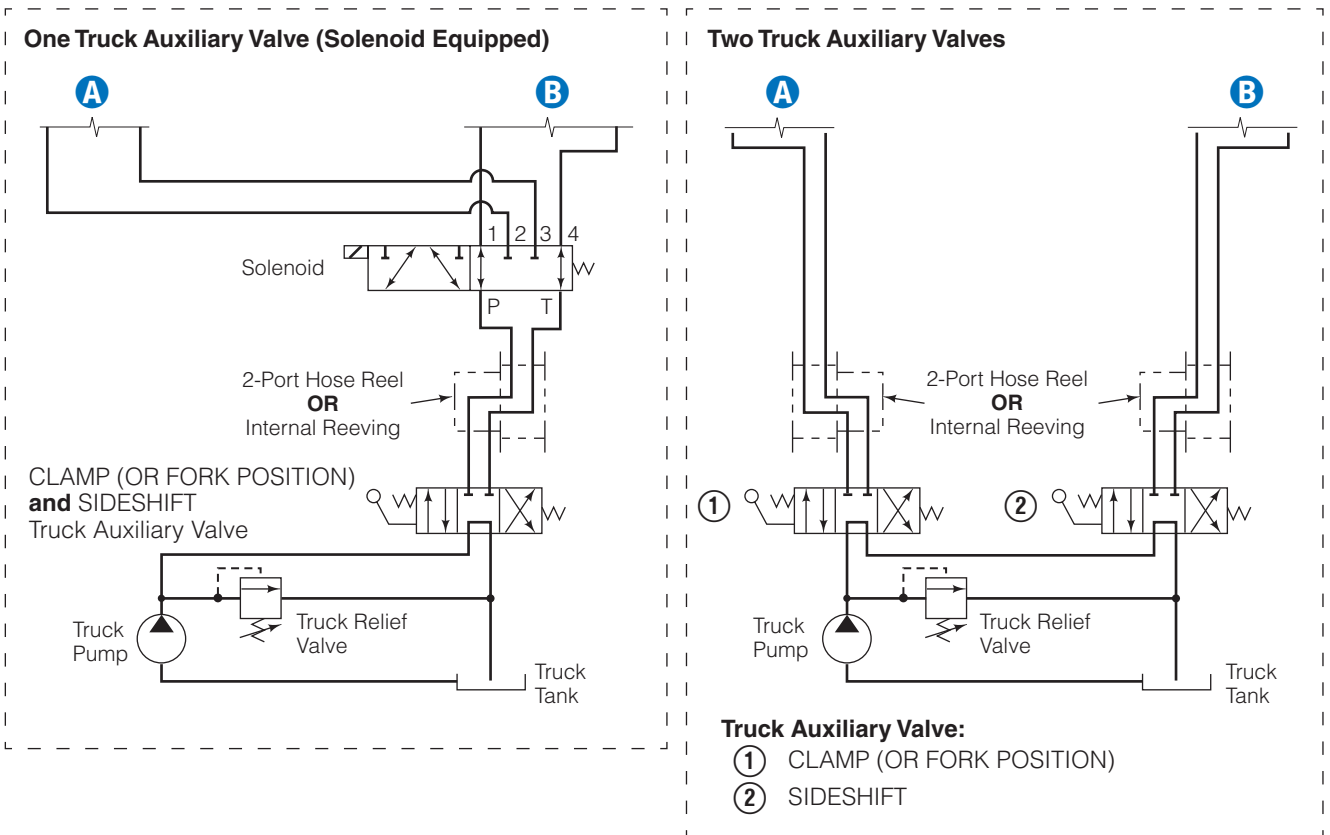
**One Truck Auxiliary Valve (Solenoid Equipped)**

A

B

1 2 3 4

Solenoid

P T

2-Port Hose Reel
**OR**
Internal Reeving

CLAMP (OR FORK POSITION)
**and** SIDESHIFT
Truck Auxiliary Valve

Truck Pump

Truck Relief Valve

Truck Tank

**Two Truck Auxiliary Valves**

A

B

2-Port Hose Reel
**OR**
Internal Reeving

1

2

Truck Pump

Truck Relief Valve

Truck Tank

**Truck Auxiliary Valve:**
1 CLAMP (OR FORK POSITION)
2 SIDESHIFT